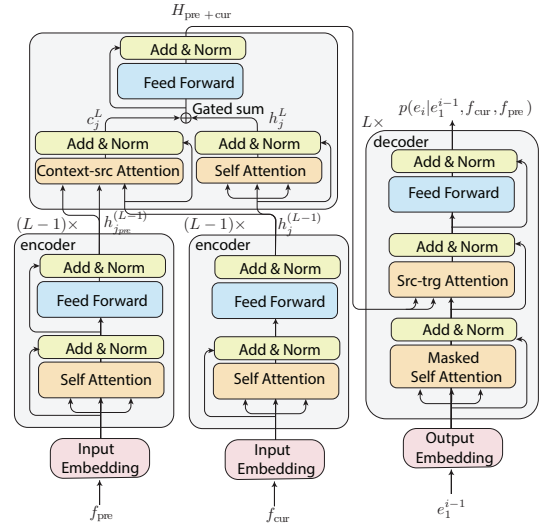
$H_{\text{pre}+\text{cur}}$

Add & Norm

Feed Forward

Gated sum

$c_j^L$

$h_j^L$

Add & Norm

Add & Norm

Context-src Attention

Self Attention

$(L-1)\times$

$h_{j_{\text{pre}}}^{(L-1)}$

encoder

Add & Norm

Feed Forward

Add & Norm

Self Attention

Input Embedding

$f_{\text{pre}}$

$(L-1)\times$

$h_j^{(L-1)}$

encoder

Add & Norm

Feed Forward

Add & Norm

Self Attention

Input Embedding

$f_{\text{cur}}$

$p(e_i|e_1^{i-1}, f_{\text{cur}}, f_{\text{pre}})$

$L\times$

decoder

Add & Norm

Feed Forward

Add & Norm

Src-trg Attention

Add & Norm

Masked Self Attention

Output Embedding

$e_1^{i-1}$